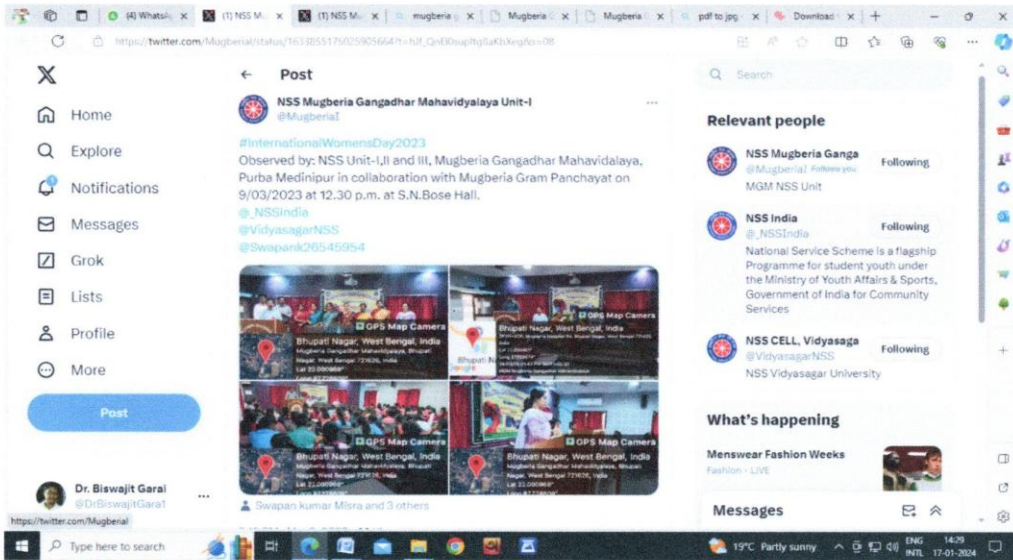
(4) WhatsA | (1) NSS M | (1) NSS M | mugberia | Mugberia | Mugberia | pdf to jpg | Download

https://twitter.com/MugberiaI/status/1633055175025905664?t=hJf_QnEl0supltg6aKbXeg&s=08

Home
Explore
Notifications
Messages
Grok
Lists
Profile
More
Post

Dr. Biswajit Garai
@DrBiswajitGarai1

Post

NSS Mugberia Gangadhar Mahavidyalaya Unit-I
@MugberiaI

#InternationalWomensDay2023
Observed by: NSS Unit-I,II and III, Mugberia Gangadhar Mahavidalaya, Purba Medinipur in collaboration with Mugberia Gram Panchayat on 9/03/2023 at 12.30 p.m. at S.N.Bose Hall.
@_NSSIndia
@VidyasagarNSS
@Swapank26545954

GPS Map Camera
Bhupati Nagar, West Bengal, India
Mugberia Gangadhar Mahavidyalaya, Bhupati Nagar, West Bengal 721425, India

GPS Map Camera
Bhupati Nagar, West Bengal, India

GPS Map Camera
Bhupati Nagar, West Bengal, India
Mugberia Gangadhar Mahavidyalaya, Bhupati Nagar, West Bengal 721425, India

GPS Map Camera
Bhupati Nagar, West Bengal, India
Mugberia Gangadhar Mahavidyalaya, Bhupati Nagar, West Bengal 721425, India

Swapan kumar Misra and 3 others

Search

Relevant people

NSS Mugberia Ganga
@MugberiaI Follows you
MGM NSS Unit
Following

NSS India
@_NSSIndia
National Service Scheme is a flagship Programme for student youth under the Ministry of Youth Affairs & Sports, Government of India for Community Services
Following

NSS CELL, Vidyasaga
@VidyasagarNSS
NSS Vidyasagar University
Following

What's happening

Menswear Fashion Weeks
Fashion · LIVE

Messages

https://twitter.com/MugberiaI

Type here to search

19°C Partly sunny ENG INTL 14:29 17-01-2024